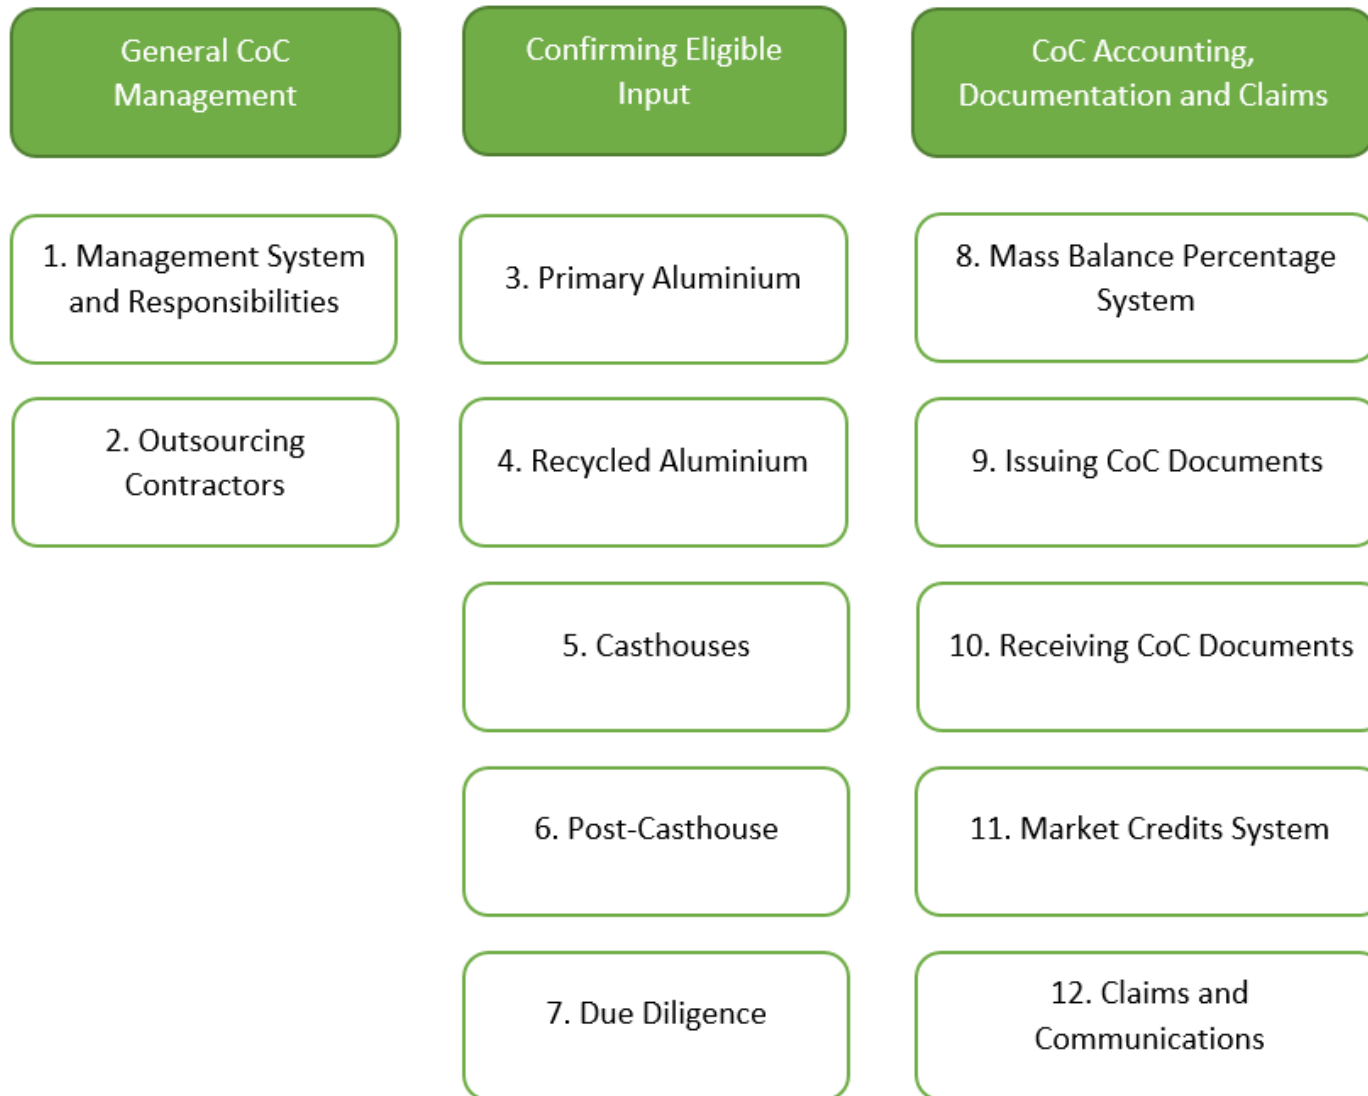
General CoC Management

1. Management System and Responsibilities

2. Outsourcing Contractors

Confirming Eligible Input

3. Primary Aluminium

4. Recycled Aluminium

5. Casthouses

6. Post-Casthouse

7. Due Diligence

CoC Accounting, Documentation and Claims

8. Mass Balance Percentage System

9. Issuing CoC Documents

10. Receiving CoC Documents

11. Market Credits System

12. Claims and Communications